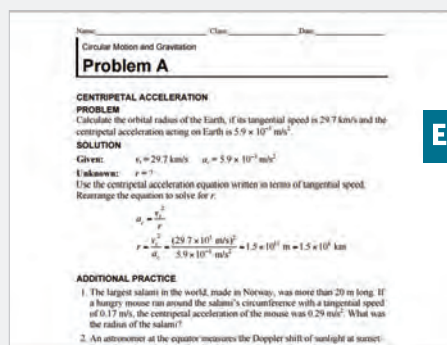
Name: Class: Date:

Circular Motion and Gravitation

Problem A

CENTRIPETAL ACCELERATION

PROBLEM

Calculate the orbital radius of the Earth, if its tangential speed is 29.7 km/s and the centripetal acceleration acting on Earth is $5.9 \times 10^{-3}$ m/s$^2$.

SOLUTION

Given: $v_t = 29.7$ km/s $a_c = 5.9 \times 10^{-3}$ m/s$^2$

Unknown: $r = ?$

Use the centripetal acceleration equation written in terms of tangential speed. Rearrange the equation to solve for $r$.

$a_c = \frac{v_t^2}{r}$

$r = \frac{v_t^2}{a_c} = \frac{(29.7 \times 10^3 \text{ m/s})^2}{5.9 \times 10^{-3} \text{ m/s}^2} = 1.5 \times 10^{11} \text{ m} = 1.5 \times 10^8 \text{ km}$

ADDITIONAL PRACTICE

1. The largest salami in the world, made in Norway, was more than 20 m long. If a hungry mouse ran around the salami's circumference with a tangential speed of 0.17 m/s, the centripetal acceleration of the mouse was 0.29 m/s$^2$. What was the radius of the salami?

2. An astronomer at the equator measures the Doppler shift of sunlight at sunset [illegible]

E